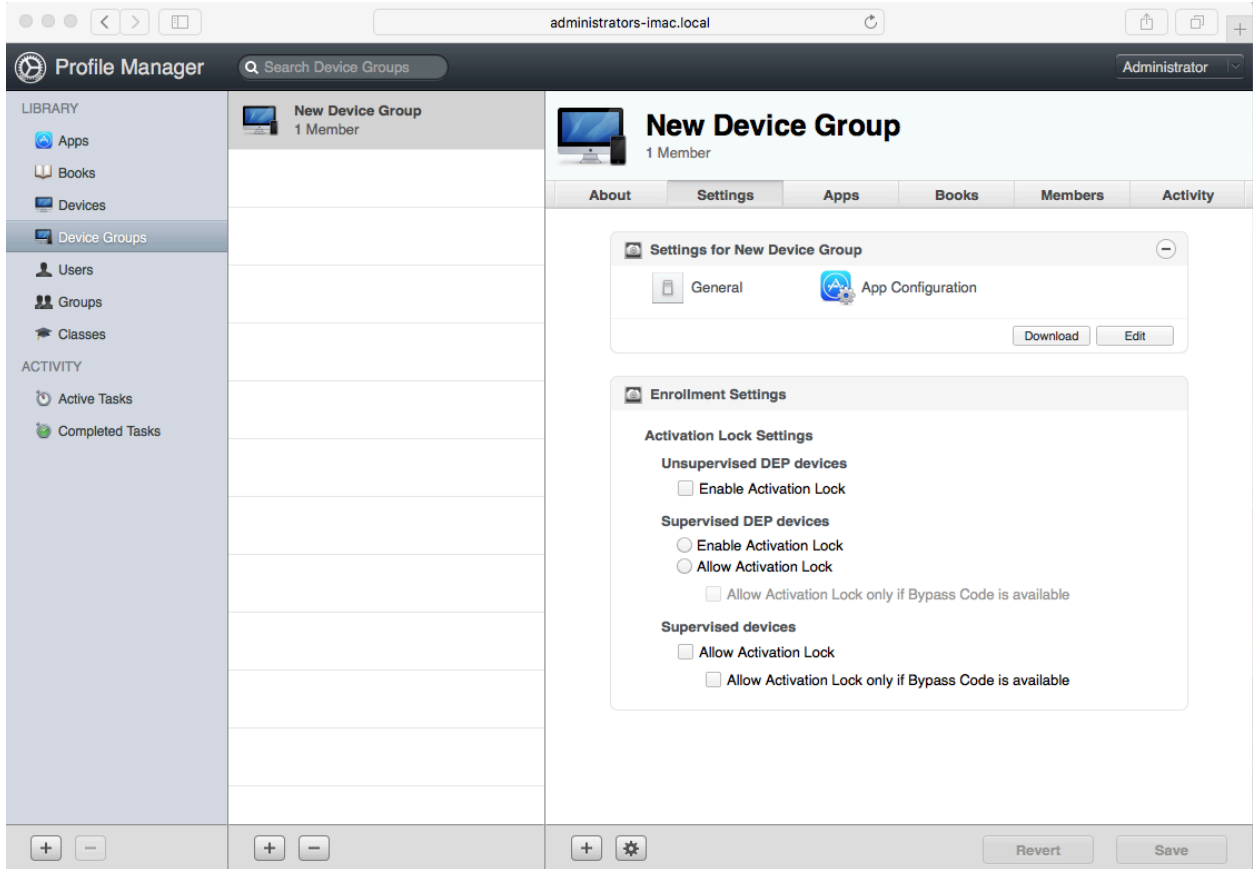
administrators-imac.local

Profile Manager

Search Device Groups

Administrator

LIBRARY

Apps

Books

Devices

Device Groups

Users

Groups

Classes

ACTIVITY

Active Tasks

Completed Tasks

New Device Group
1 Member

New Device Group
1 Member

About | Settings | Apps | Books | Members | Activity

Settings for New Device Group

General

App Configuration

Download | Edit

Enrollment Settings

Activation Lock Settings

Unsupervised DEP devices

Enable Activation Lock

Supervised DEP devices

Enable Activation Lock

Allow Activation Lock

Allow Activation Lock only if Bypass Code is available

Supervised devices

Allow Activation Lock

Allow Activation Lock only if Bypass Code is available

Revert

Save